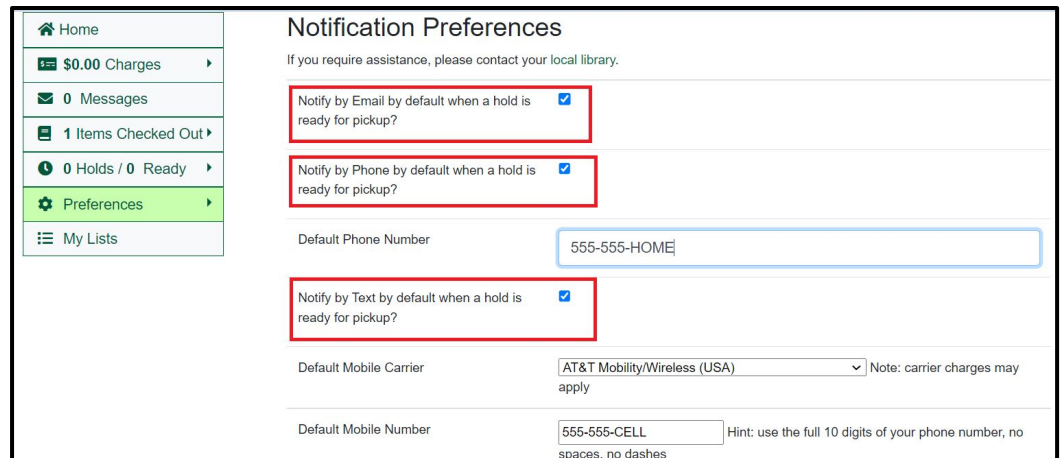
Home
$0.00 Charges
0 Messages
1 Items Checked Out
0 Holds / 0 Ready
Preferences
My Lists

Notification Preferences

If you require assistance, please contact your local library.

| | |
|---|---|
| Notify by Email by default when a hold is ready for pickup? | ☑ |
| Notify by Phone by default when a hold is ready for pickup? | ☑ |
| Default Phone Number | 555-555-HOME |
| Notify by Text by default when a hold is ready for pickup? | ☑ |
| Default Mobile Carrier | AT&T Mobility/Wireless (USA) Note: carrier charges may apply |
| Default Mobile Number | 555-555-CELL Hint: use the full 10 digits of your phone number, no spaces, no dashes |